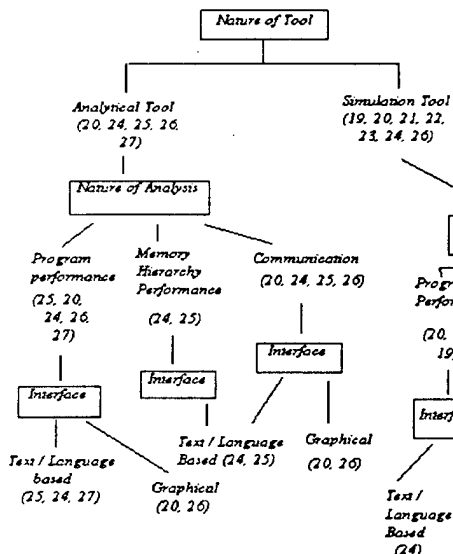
Nature of Tool

Analytical Tool (20, 24, 25, 26, 27)

Simulation Tool (19, 20, 21, 22, 23, 24, 26)

Nature of Analysis

Program performance (25, 20, 24, 26, 27)

Memory Hierarchy Performance (24, 25)

Communication (20, 24, 25, 26)

Interface

Interface

Interface

Text / Language based (25, 24, 27)

Graphical (20, 26)

Text / Language Based (24, 25)

Graphical (20, 26)

Prog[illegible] Perfor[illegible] (20, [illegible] 19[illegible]

Interf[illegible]

Text / Language Based (24)